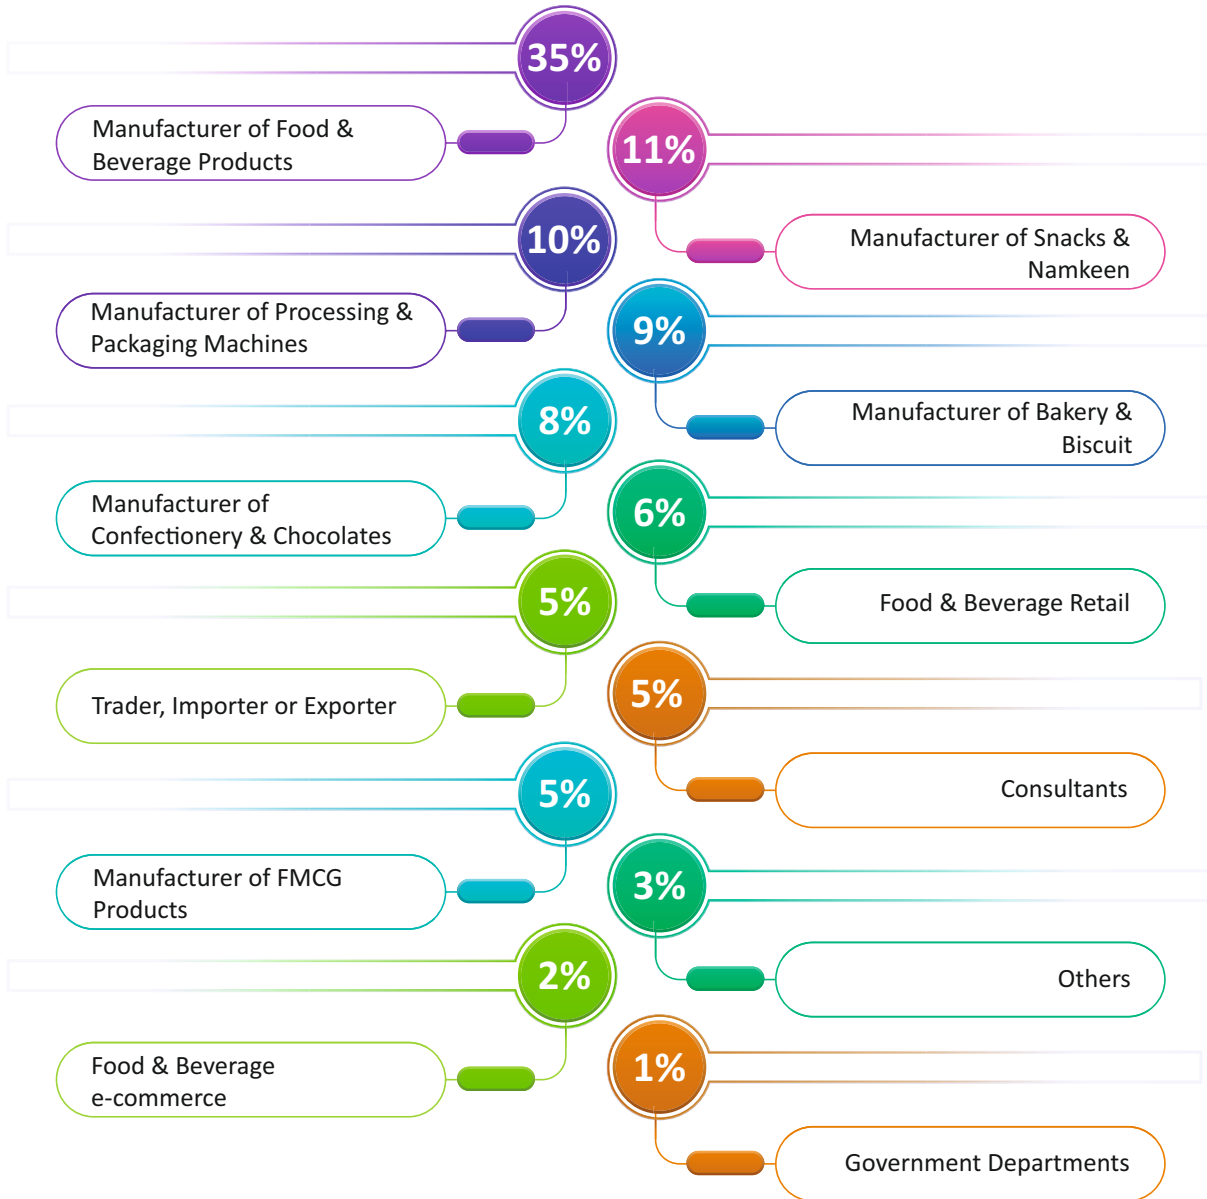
35%

Manufacturer of Food & Beverage Products

11%

Manufacturer of Snacks & Namkeen

10%

Manufacturer of Processing & Packaging Machines

9%

Manufacturer of Bakery & Biscuit

8%

Manufacturer of Confectionery & Chocolates

6%

Food & Beverage Retail

5%

Trader, Importer or Exporter

5%

Consultants

5%

Manufacturer of FMCG Products

3%

Others

2%

Food & Beverage e-commerce

1%

Government Departments